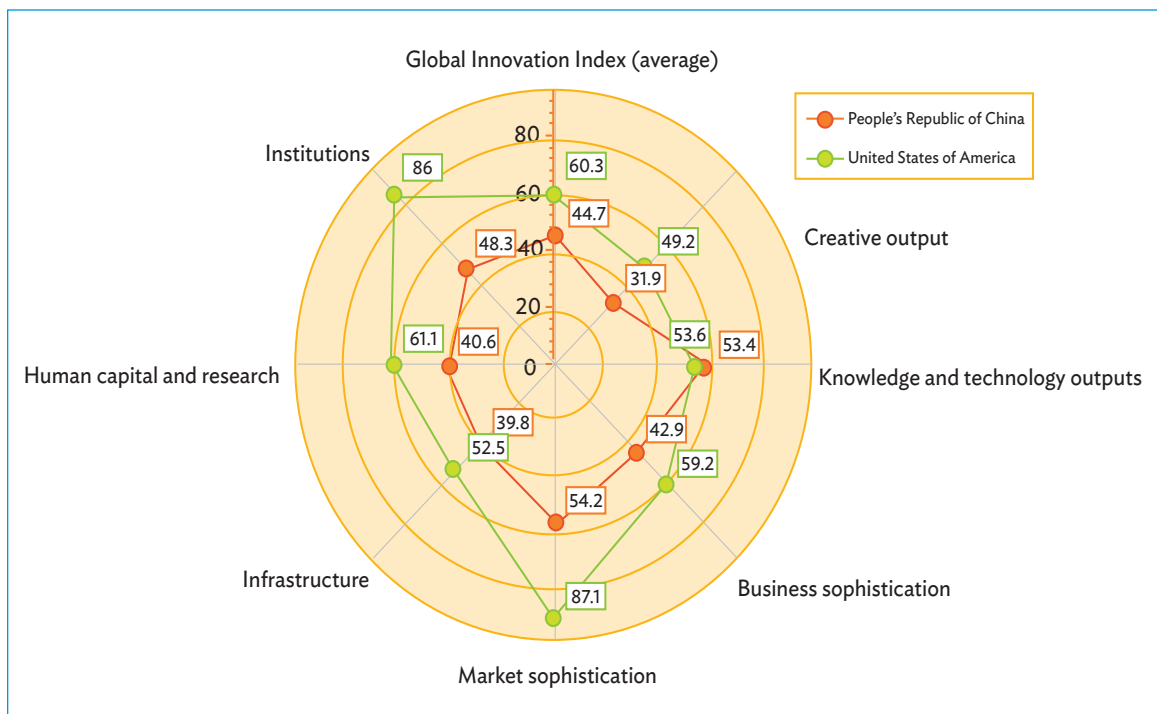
Global Innovation Index (average)

People's Republic of China
United States of America

80
60
40
20
0

Institutions
86
60.3
44.7
48.3
49.2
Creative output
31.9
61.1
40.6
53.6
53.4
Human capital and research
Knowledge and technology outputs
39.8
42.9
52.5
59.2
54.2
Infrastructure
87.1
Business sophistication
Market sophistication